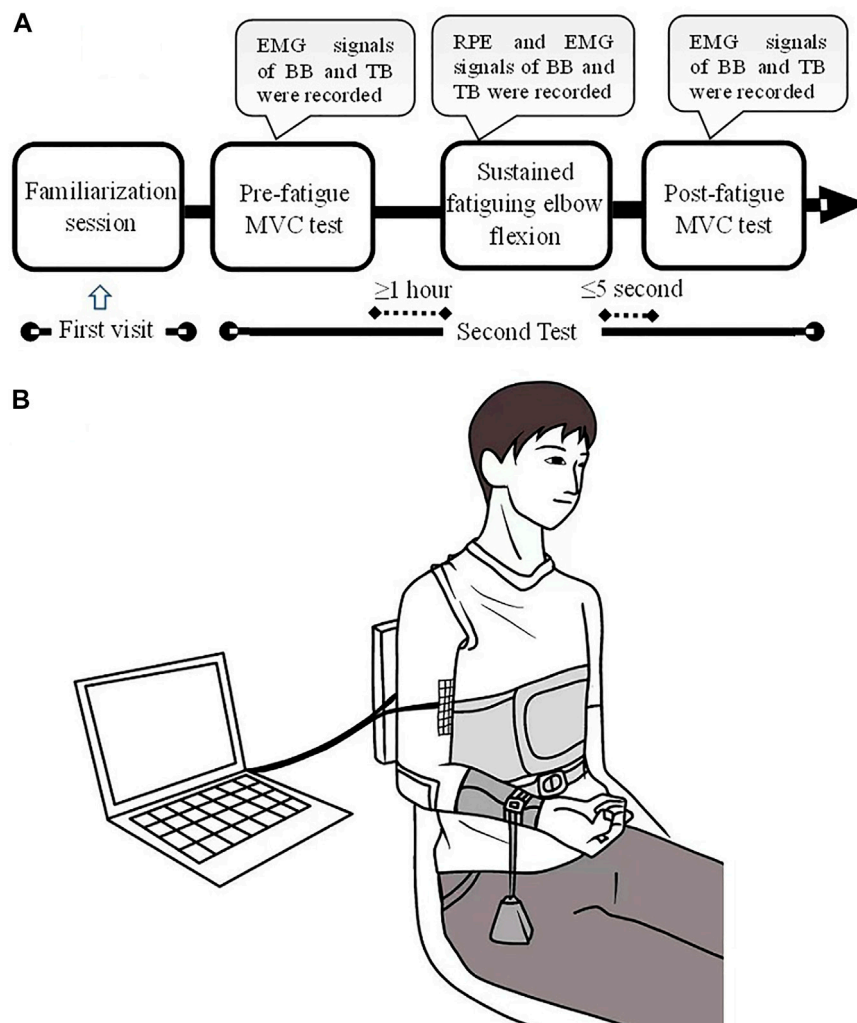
A

EMG signals of BB and TB were recorded

RPE and EMG signals of BB and TB were recorded

EMG signals of BB and TB were recorded

Familiarization session

Pre-fatigue MVC test

Sustained fatiguing elbow flexion

Post-fatigue MVC test

$\geq$1 hour

$\leq$5 second

First visit

Second Test

B